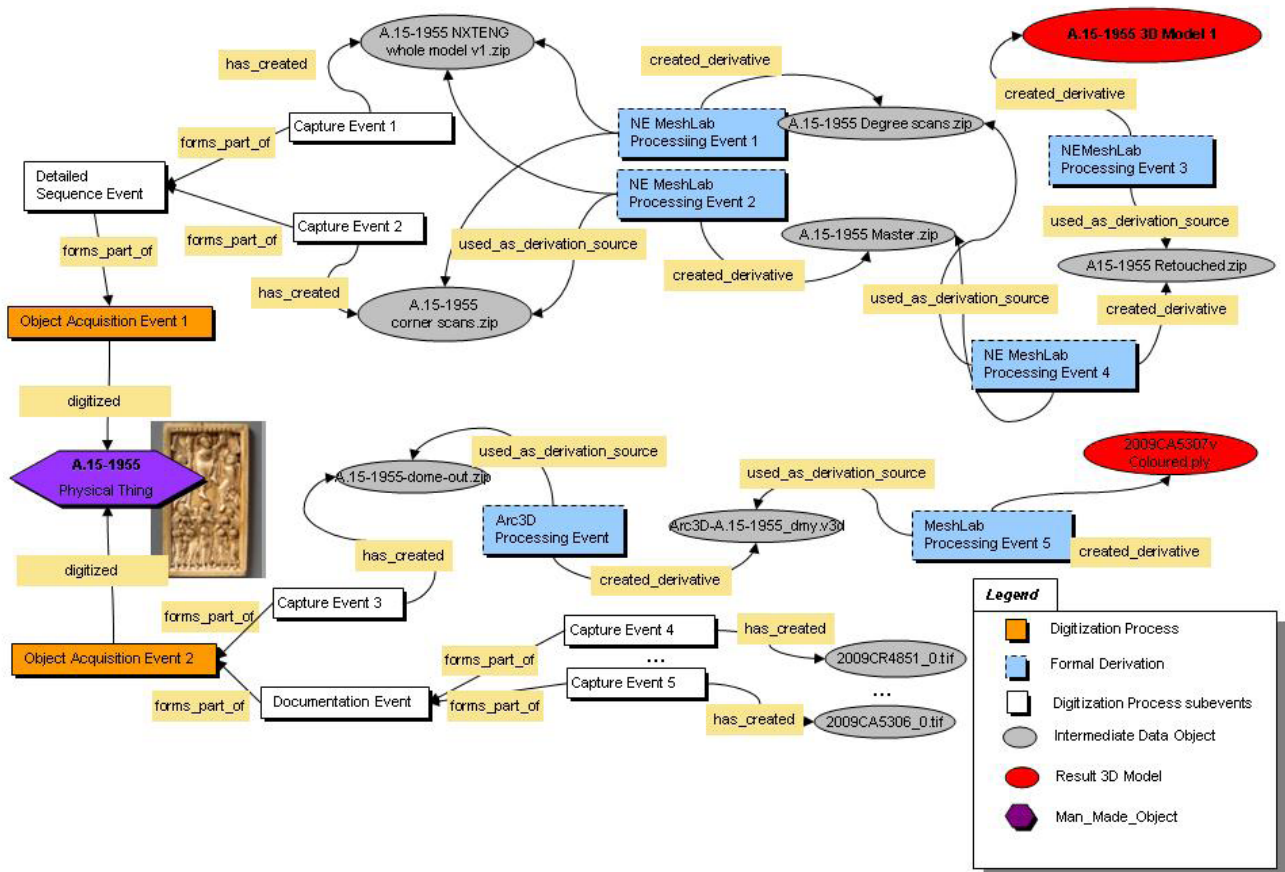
A.15-1955 NXTENG whole model v1.zip

has_created

created_derivative

A.15-1955 3D Model 1

created_derivative

forms_part_of

Capture Event 1

NE MeshLab Processiing Event 1

A.15-1955 Degree scans.zip

NEMeshLab Processing Event 3

Detailed Sequence Event

NE MeshLab Processing Event 2

forms_part_of

Capture Event 2

used_as_derivation_source

used_as_derivation_source

A.15-1955 Master.zip

A15-1955 Retouched.zip

forms_part_of

created_derivative

has_created

A.15-1955 corner scans.zip

used_as_derivation_source

created_derivative

Object Acquisition Event 1

NE MeshLab Processing Event 4

digitized

used_as_derivation_source

2009CA5307v Coloured ply

A.15-1955 Physical Thing

A.15-1955-dome-out.zip

used_as_derivation_source

Arc3D Processing Event

Arc3D-A.15-1955_dmy.v3d

MeshLab Processing Event 5

created_derivative

has_created

digitized

created_derivative

forms_part_of

Capture Event 3

Legend

Capture Event 4

has_created

Digitization Process

forms_part_of

...

2009CR4851_0.tif

Object Acquisition Event 2

Formal Derivation

Capture Event 5

...

forms_part_of

Documentation Event

forms_part_of

Digitization Process subevents

has_created

2009CA5306_0.tif

Intermediate Data Object

Result 3D Model

Man_Made_Object